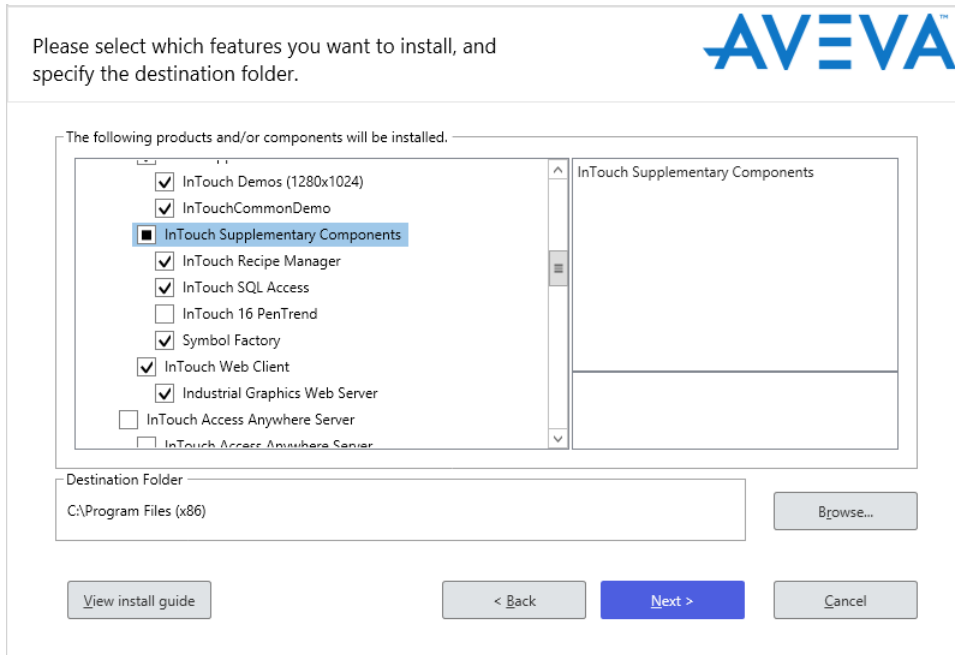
Please select which features you want to install, and specify the destination folder.

AVEVA™

The following products and/or components will be installed.

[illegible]
InTouch Demos (1280x1024)
InTouchCommonDemo
InTouch Supplementary Components
InTouch Recipe Manager
InTouch SQL Access
InTouch 16 PenTrend
Symbol Factory
InTouch Web Client
Industrial Graphics Web Server
InTouch Access Anywhere Server
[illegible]

InTouch Supplementary Components

Destination Folder
C:\Program Files (x86)

Browse...

View install guide

< Back

Next >

Cancel